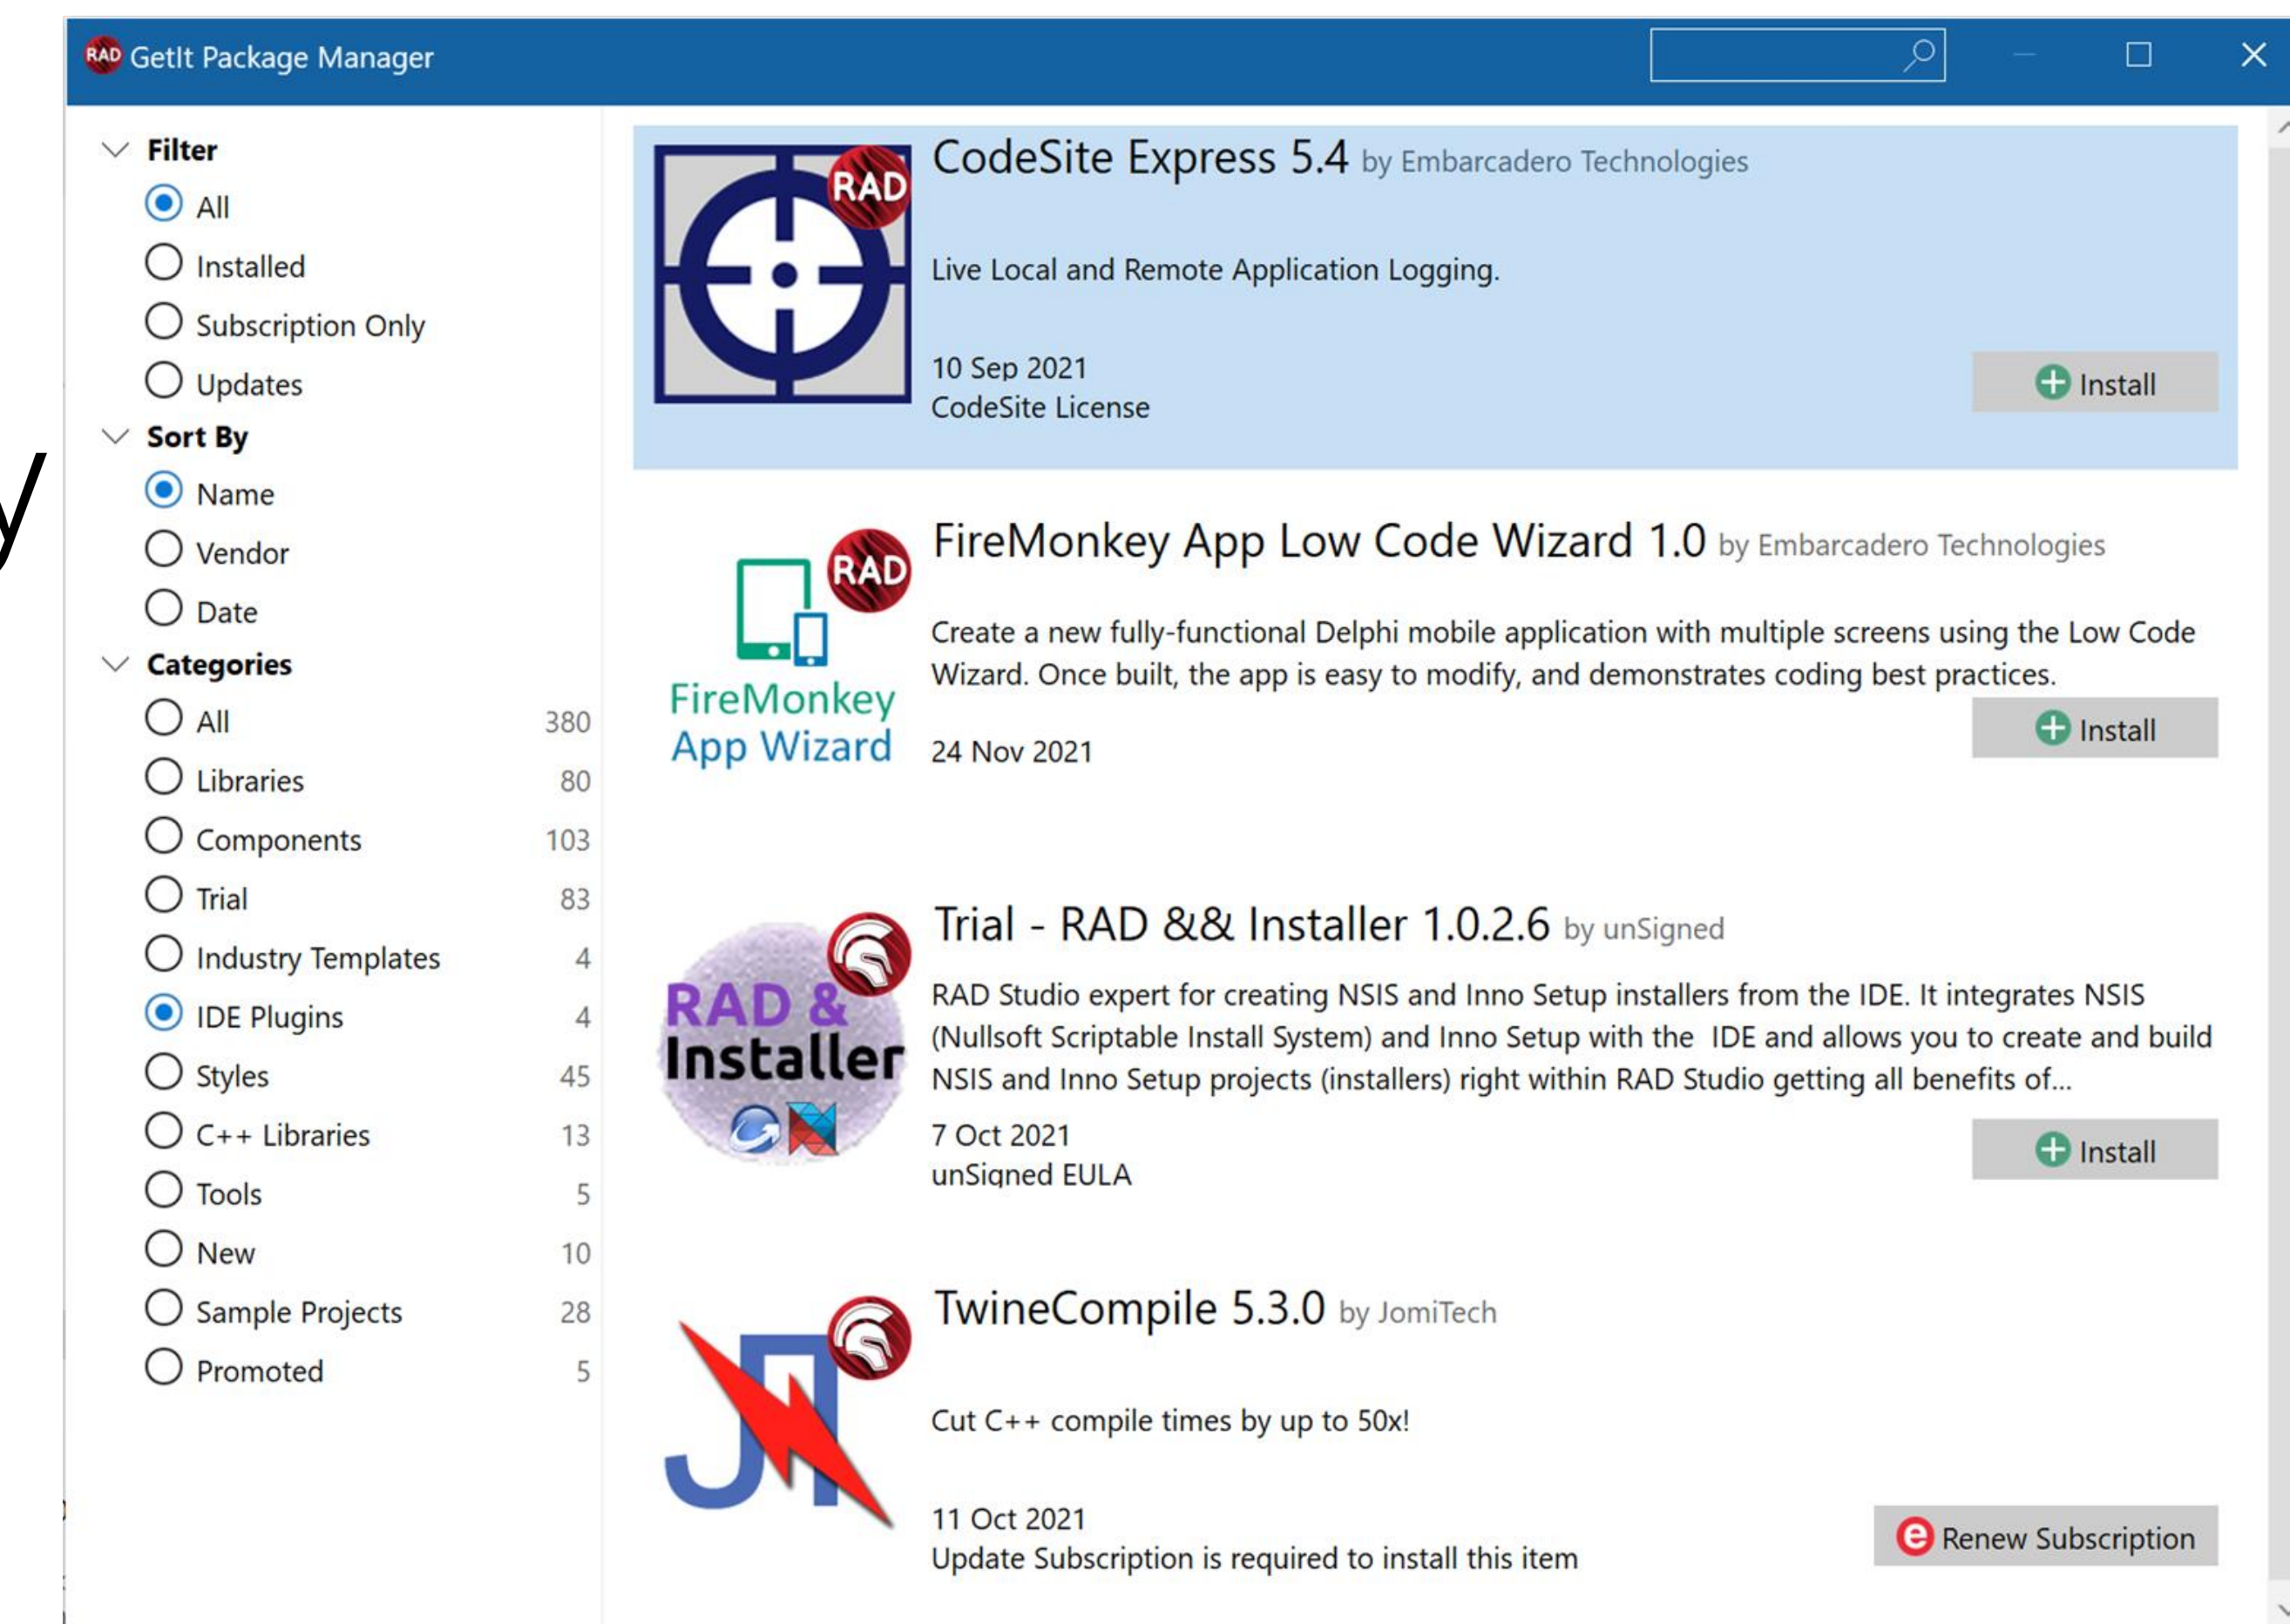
RAD GetIt Package Manager

Filter
All
Installed
Subscription Only
Updates
Sort By
Name
Vendor
Date
Categories
All 380
Libraries 80
Components 103
Trial 83
Industry Templates 4
IDE Plugins 4
Styles 45
C++ Libraries 13
Tools 5
New 10
Sample Projects 28
Promoted 5

RAD
CodeSite Express 5.4 by Embarcadero Technologies
Live Local and Remote Application Logging.
10 Sep 2021
CodeSite License
Install

RAD
FireMonkey App Wizard
FireMonkey App Low Code Wizard 1.0 by Embarcadero Technologies
Create a new fully-functional Delphi mobile application with multiple screens using the Low Code Wizard. Once built, the app is easy to modify, and demonstrates coding best practices.
24 Nov 2021
Install

RAD & Installer
Trial - RAD && Installer 1.0.2.6 by unSigned
RAD Studio expert for creating NSIS and Inno Setup installers from the IDE. It integrates NSIS (Nullsoft Scriptable Install System) and Inno Setup with the IDE and allows you to create and build NSIS and Inno Setup projects (installers) right within RAD Studio getting all benefits of...
7 Oct 2021
unSigned EULA
Install

TwineCompile 5.3.0 by JomiTech
Cut C++ compile times by up to 50x!
11 Oct 2021
Update Subscription is required to install this item
Renew Subscription